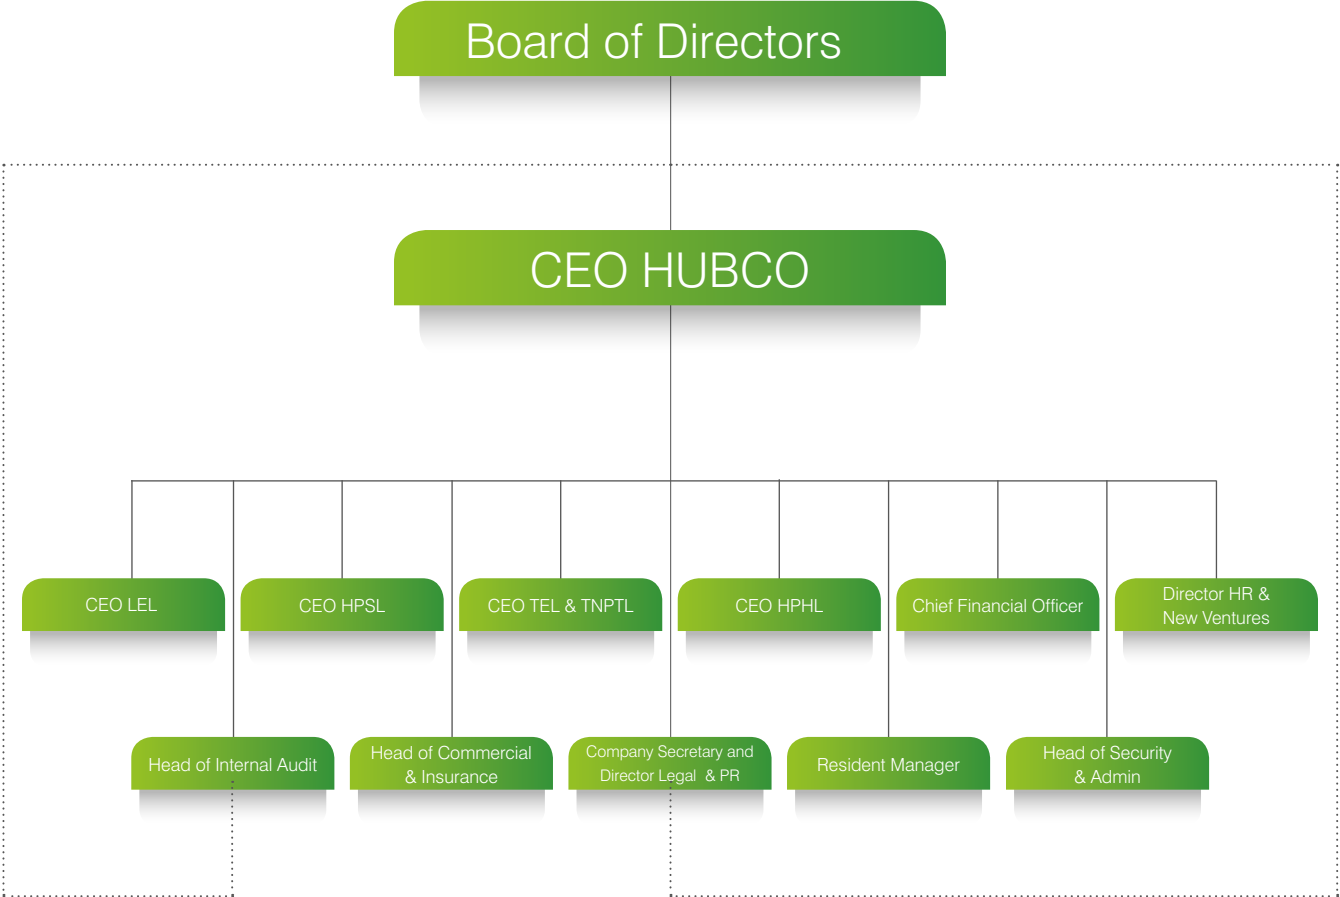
Board of Directors

CEO HUBCO

CEO LEL

CEO HPSL

CEO TEL & TNPTL

CEO HPHL

Chief Financial Officer

Director HR & New Ventures

Head of Internal Audit

Head of Commercial & Insurance

Company Secretary and Director Legal & PR

Resident Manager

Head of Security & Admin